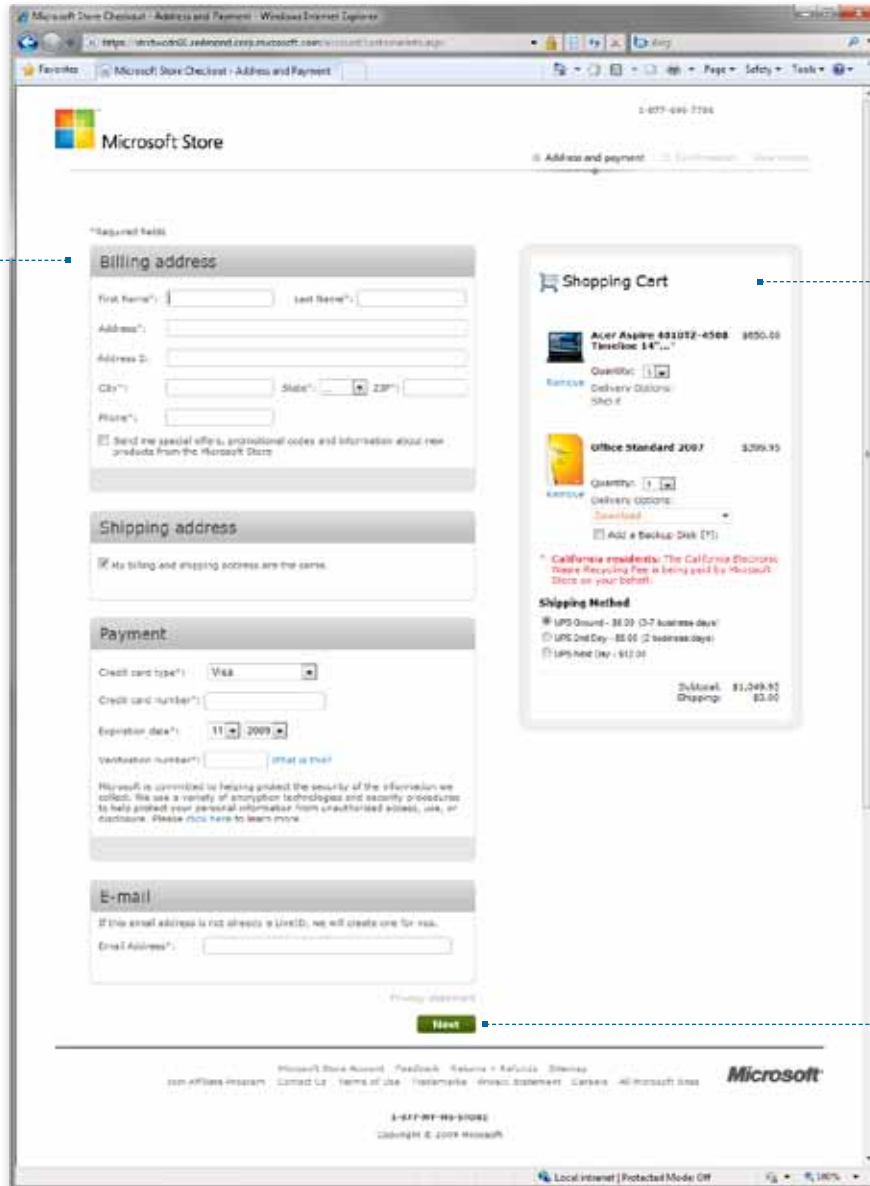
Microsoft Store Checkout - Address and Payment - Windows Internet Explorer

https://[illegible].microsoft.com/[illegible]

Bing

Favorites

Microsoft Store Checkout - Address and Payment

Page ▾ Safety ▾ Tools ▾

Microsoft Store

1-877-696-7786

Address and payment | Confirmation | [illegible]

*Required fields

Billing address

First Name*: Last Name*:

Address*:

Address 2:

City*: State*: ZIP*:

Phone*:

Send me special offers, promotional codes and information about new products from the Microsoft Store

Shipping address

My billing and shipping address are the same.

Payment

Credit card type*: Visa

Credit card number*:

Expiration date*: 11 2009

Verification number*: What is this?

Microsoft is committed to helping protect the security of the information we collect. We use a variety of encryption technologies and security procedures to help protect your personal information from unauthorized access, use, or disclosure. Please click here to learn more.

E-mail

If this email address is not already a LiveID, we will create one for you.

Email Address*:

Privacy statement

Next

Shopping Cart

Acer Aspire AS1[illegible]-4508 Timeline 14"...* $650.00

Quantity: 1

Remove

Delivery Options:

Ship it

Office Standard 2007 $399.95

Quantity: 1

Remove

Delivery Options:

Download

Add a Backup Disk [?]:

* California residents: The California Electronic Waste Recycling Fee is being paid by Microsoft Store on your behalf.

Shipping Method

UPS Ground - $0.00 (3-7 business days)

UPS 2nd Day - $8.00 (2 business days)

UPS Next Day - $12.00

Subtotal: $1,049.95
Shipping: $0.00

Microsoft Store Account Feedback Returns + Refunds Sitemap
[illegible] Affiliate Program Contact Us Terms of Use Trademarks Privacy Statement Careers All Microsoft Sites

Microsoft

1-877-MY-MS-STORE

Copyright © 2009 Microsoft

Local intranet | Protected Mode: Off

100%